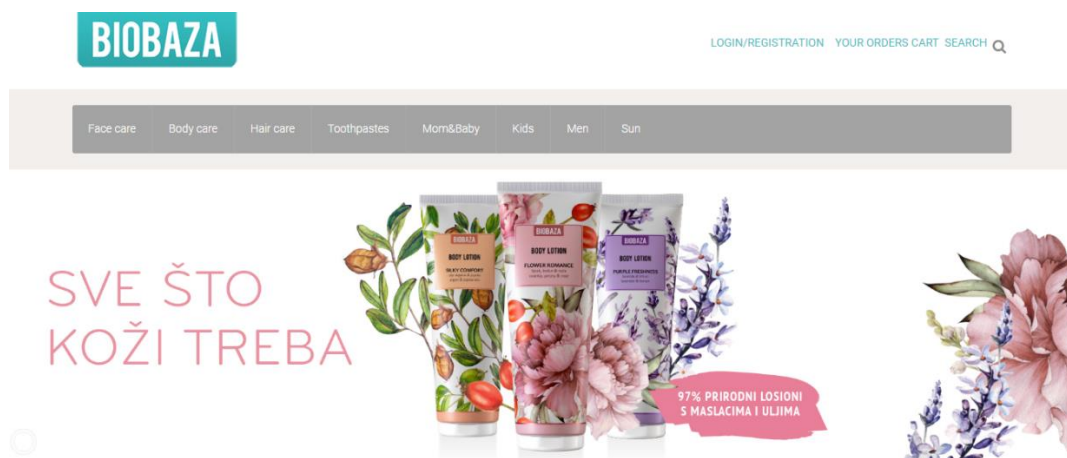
BIOBAZA

LOGIN/REGISTRATION YOUR ORDERS CART SEARCH

Face care Body care Hair care Toothpastes Mom&Baby Kids Men Sun

SVE ŠTO KOŽI TREBA

BIOBAZA BODY LOTION SILKY COMFORT

BIOBAZA BODY LOTION FLOWER ROMANCE

BIOBAZA BODY LOTION PURPLE FRESHNESS

97% PRIRODNI LOSIONI S MASLACIMA I ULJIMA